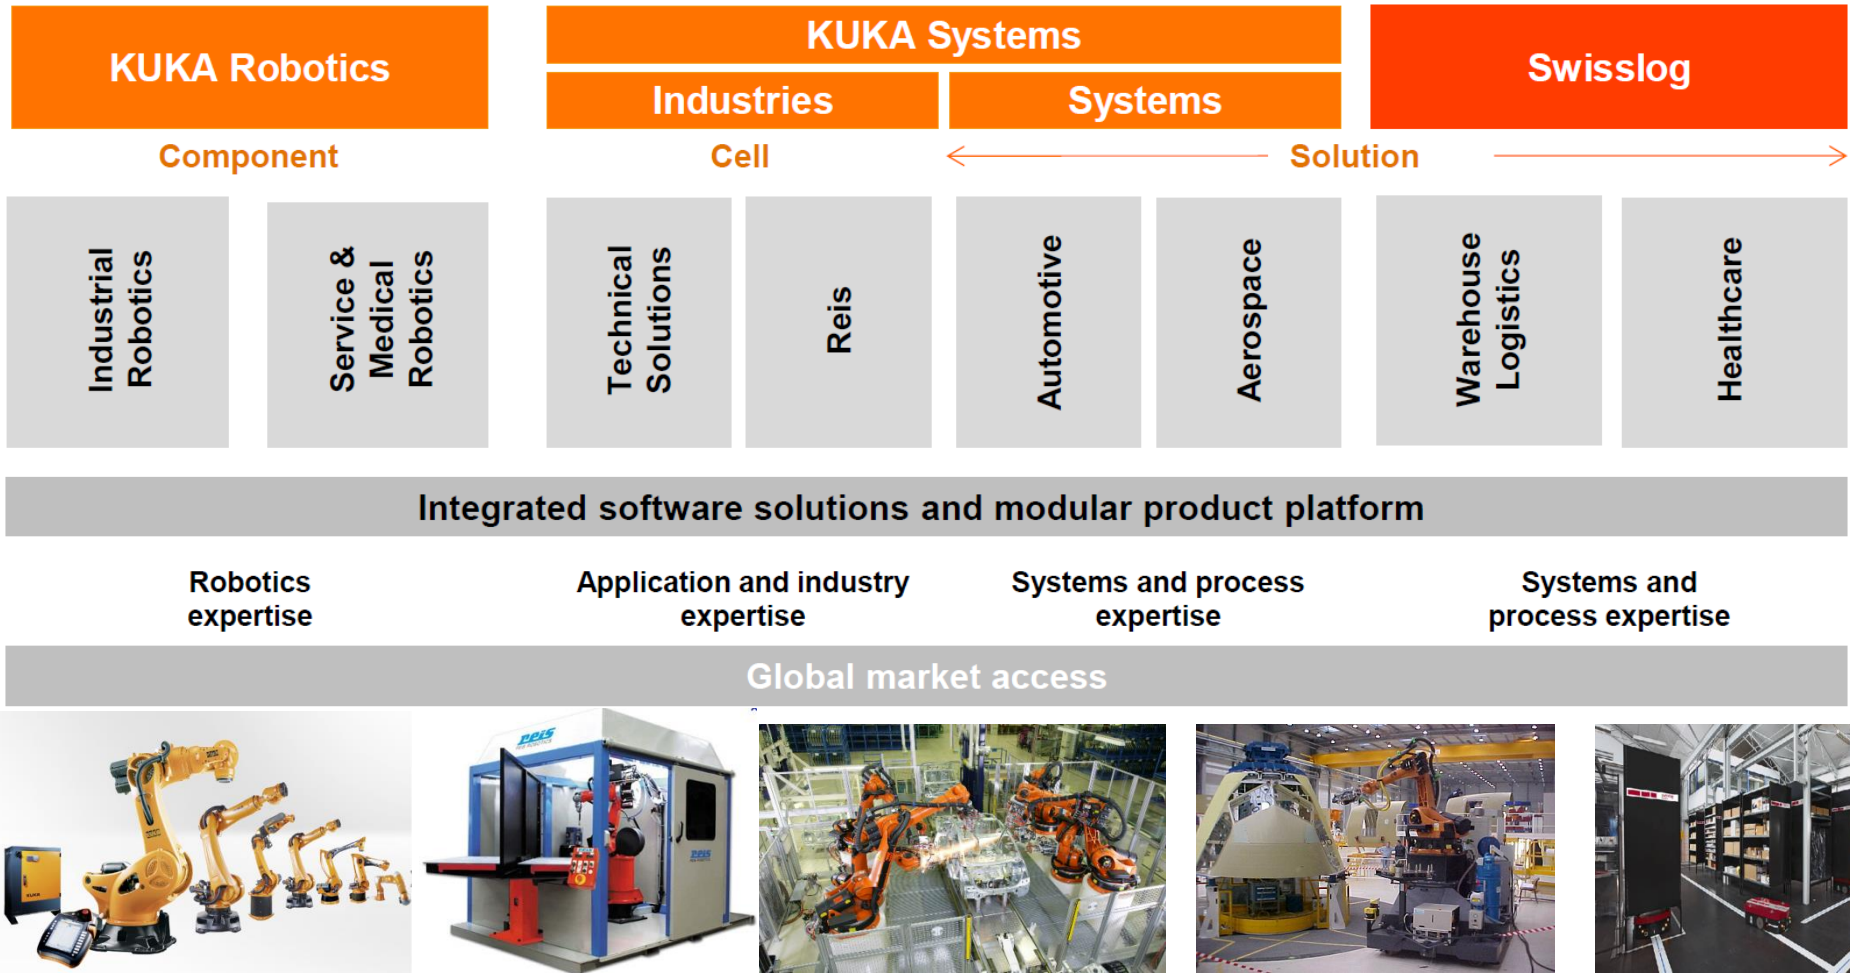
KUKA Robotics

KUKA Systems

Industries

Systems

Swisslog

Component

Cell

Solution

Industrial Robotics

Service & Medical Robotics

Technical Solutions

Reis

Automotive

Aerospace

Warehouse Logistics

Healthcare

Integrated software solutions and modular product platform

Robotics expertise

Application and industry expertise

Systems and process expertise

Systems and process expertise

Global market access